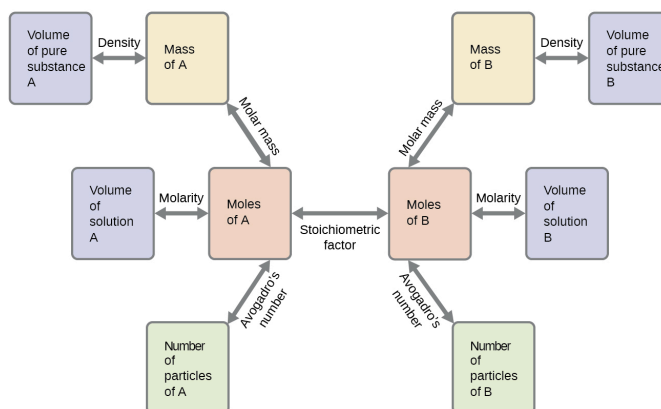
Volume of pure substance A

Density

Mass of A

Mass of B

Density

Volume of pure substance B

Molar mass

Molar mass

Volume of solution A

Molarity

Moles of A

Stoichiometric factor

Moles of B

Molarity

Volume of solution B

Avogadro's number

Avogadro's number

Number of particles of A

Number of particles of B